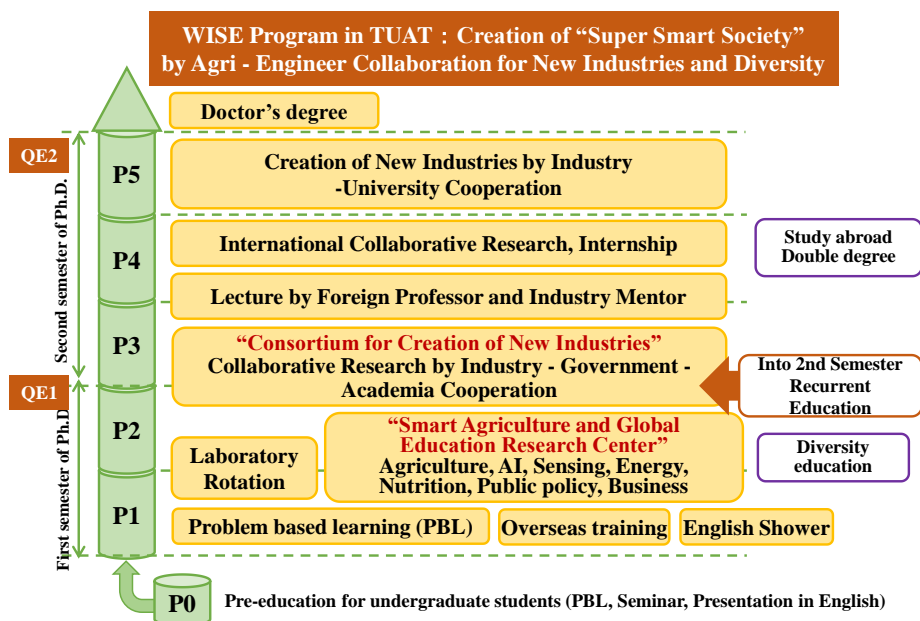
WISE Program in TUAT：Creation of “Super Smart Society” by Agri - Engineer Collaboration for New Industries and Diversity

Doctor’s degree

QE2

P5

Creation of New Industries by Industry -University Cooperation

Second semester of Ph.D.

P4

International Collaborative Research, Internship

Study abroad Double degree

Lecture by Foreign Professor and Industry Mentor

P3

“Consortium for Creation of New Industries”
Collaborative Research by Industry - Government - Academia Cooperation

Into 2nd Semester Recurrent Education

QE1

First semester of Ph.D.

P2

Laboratory Rotation

“Smart Agriculture and Global Education Research Center”
Agriculture, AI, Sensing, Energy, Nutrition, Public policy, Business

Diversity education

P1

Problem based learning (PBL)

Overseas training

English Shower

P0

Pre-education for undergraduate students (PBL, Seminar, Presentation in English)